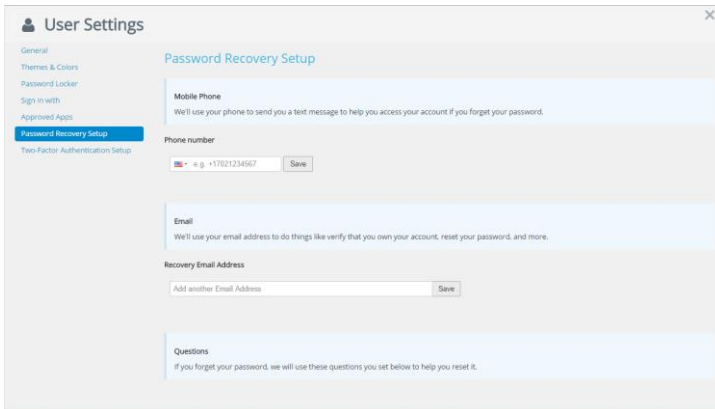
User Settings

×

General
Themes & Colors
Password Locker
Sign in with
Approved Apps
Password Recovery Setup
Two-Factor Authentication Setup

Password Recovery Setup

Mobile Phone
We'll use your phone to send you a text message to help you access your account if you forget your password.

Phone number

e.g. +17021234567 Save

Email
We'll use your email address to do things like verify that you own your account, reset your password, and more.

Recovery Email Address

Add another Email Address Save

Questions
If you forget your password, we will use these questions you set below to help you reset it.